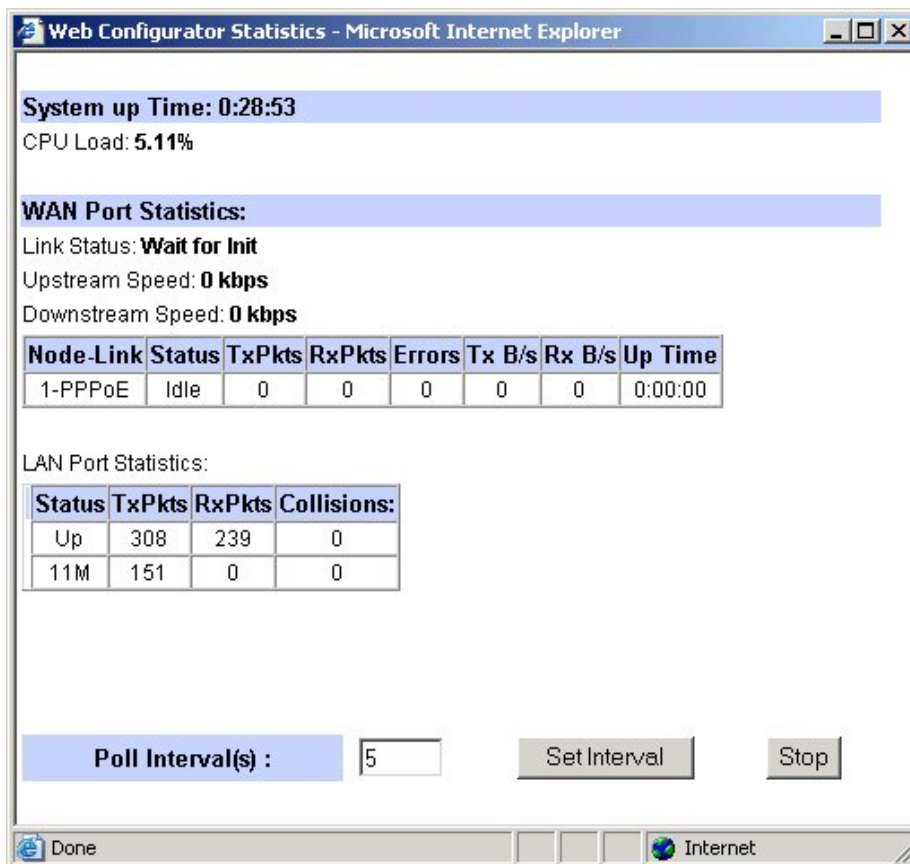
Web Configurator Statistics - Microsoft Internet Explorer

System up Time: 0:28:53
CPU Load: 5.11%

WAN Port Statistics:
Link Status: Wait for Init
Upstream Speed: 0 kbps
Downstream Speed: 0 kbps

| Node-Link | Status | TxPkts | RxPkts | Errors | Tx B/s | Rx B/s | Up Time |
|---|---|---|---|---|---|---|---|
| 1-PPPoE | Idle | 0 | 0 | 0 | 0 | 0 | 0:00:00 |

LAN Port Statistics:

| Status | TxPkts | RxPkts | Collisions: |
|---|---|---|---|
| Up | 308 | 239 | 0 |
| 11M | 151 | 0 | 0 |

Poll Interval(s) : 5 Set Interval Stop

Done Internet